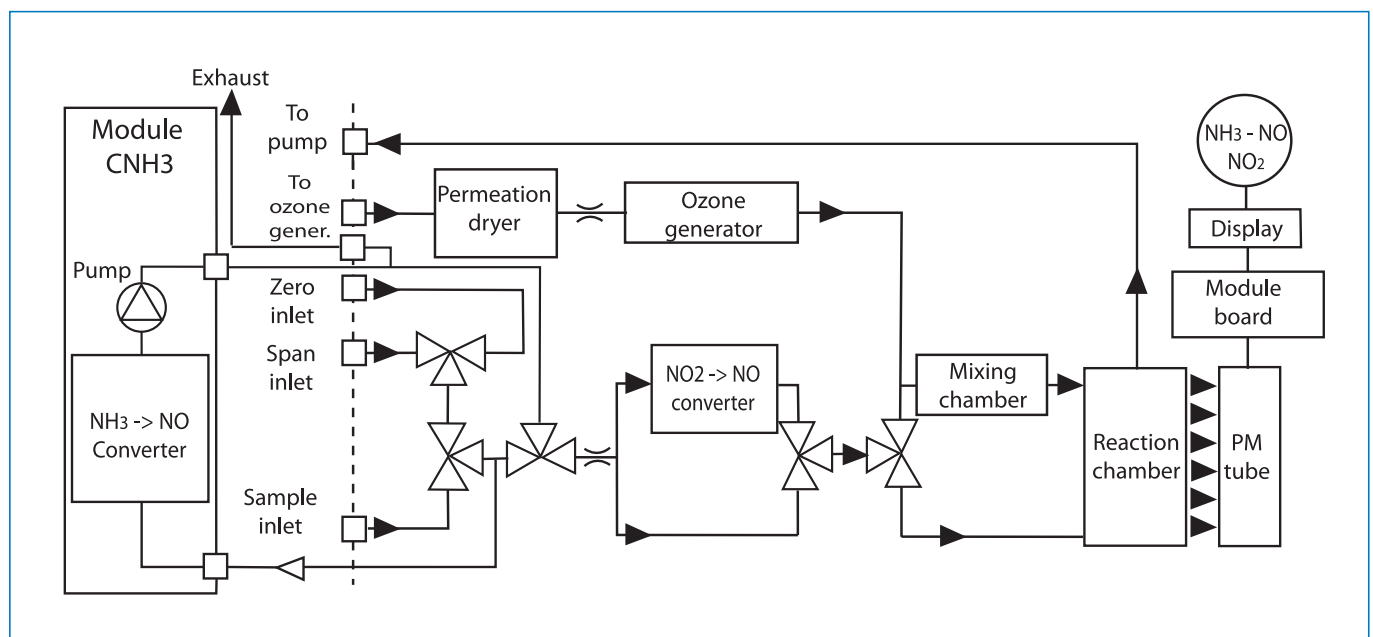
Exhaust

Module CNH3

Pump

$NH_3$ -> NO Converter

To pump

To ozone gener.

Zero inlet

Span inlet

Sample inlet

Permeation dryer

Ozone generator

NO2 -> NO converter

Mixing chamber

Reaction chamber

PM tube

$NH_3$ - NO $NO_2$

Display

Module board